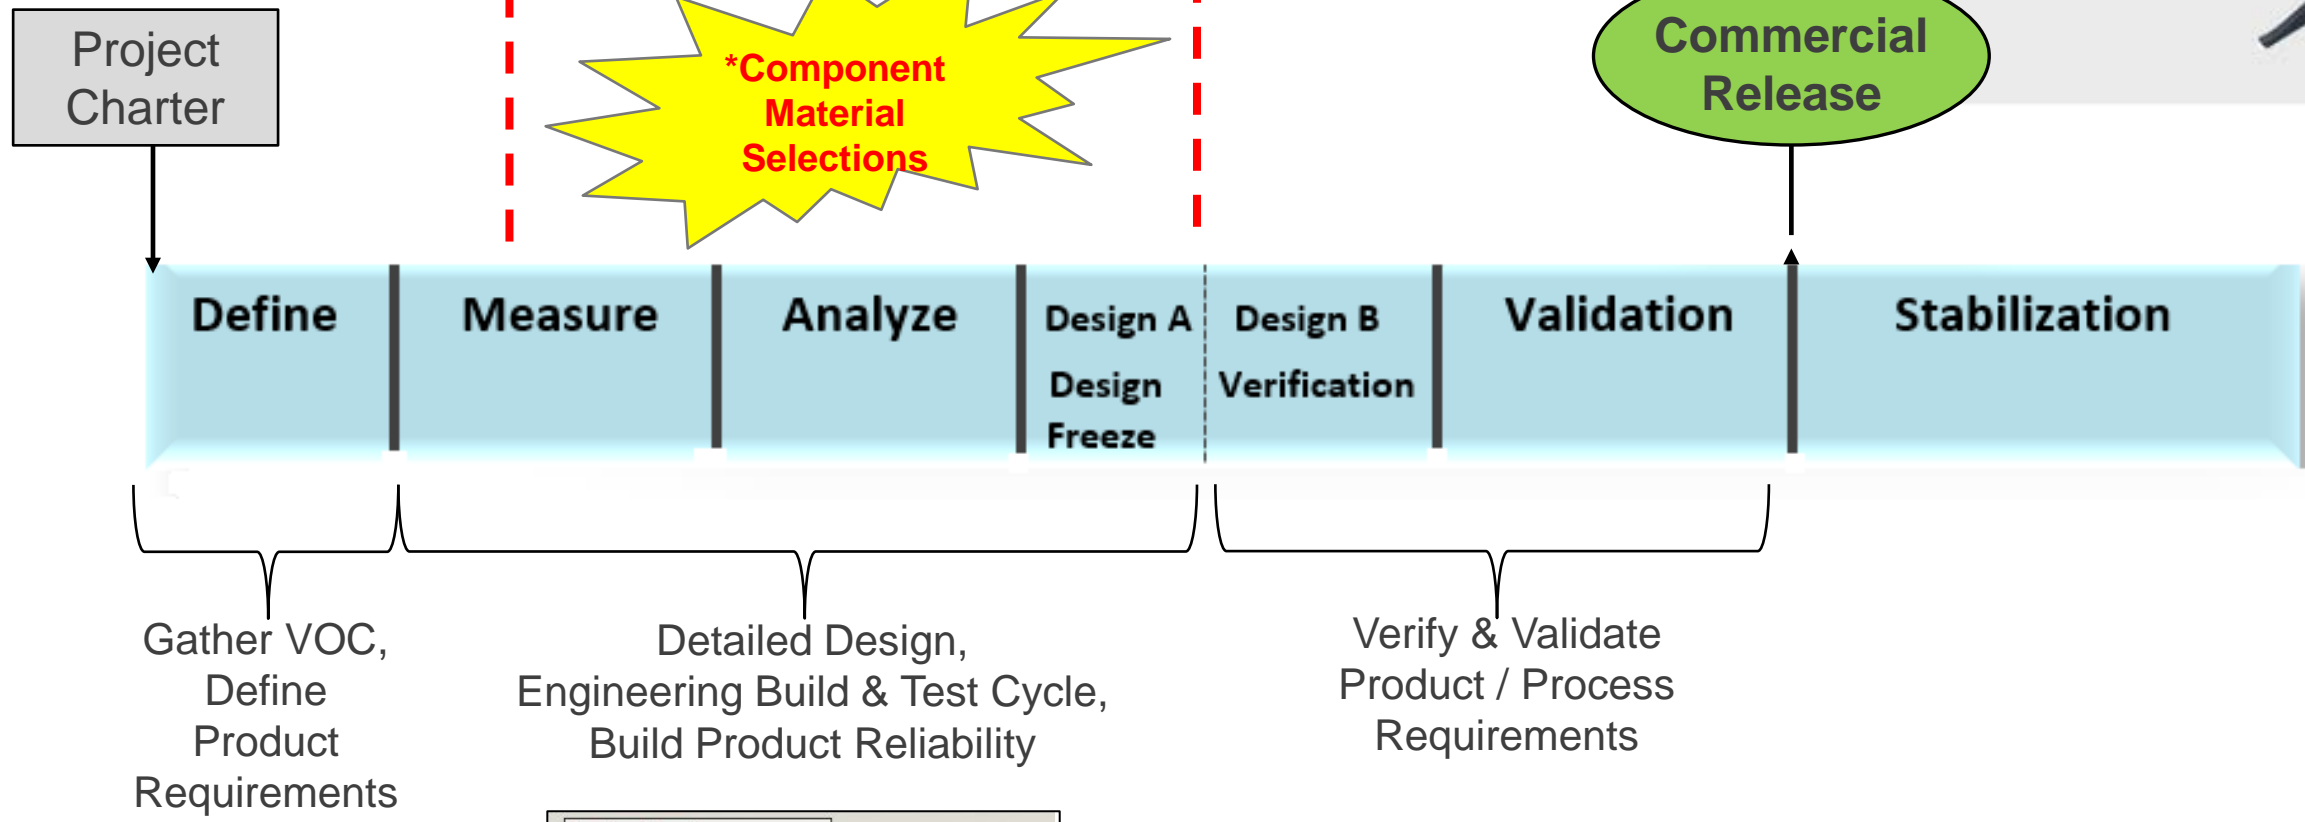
Project Charter

*Component Material Selections

Commercial Release

Define

Measure

Analyze

Design A

Design Freeze

Design B

Verification

Validation

Stabilization

Gather VOC, Define Product Requirements

Detailed Design, Engineering Build & Test Cycle, Build Product Reliability

Verify & Validate Product / Process Requirements